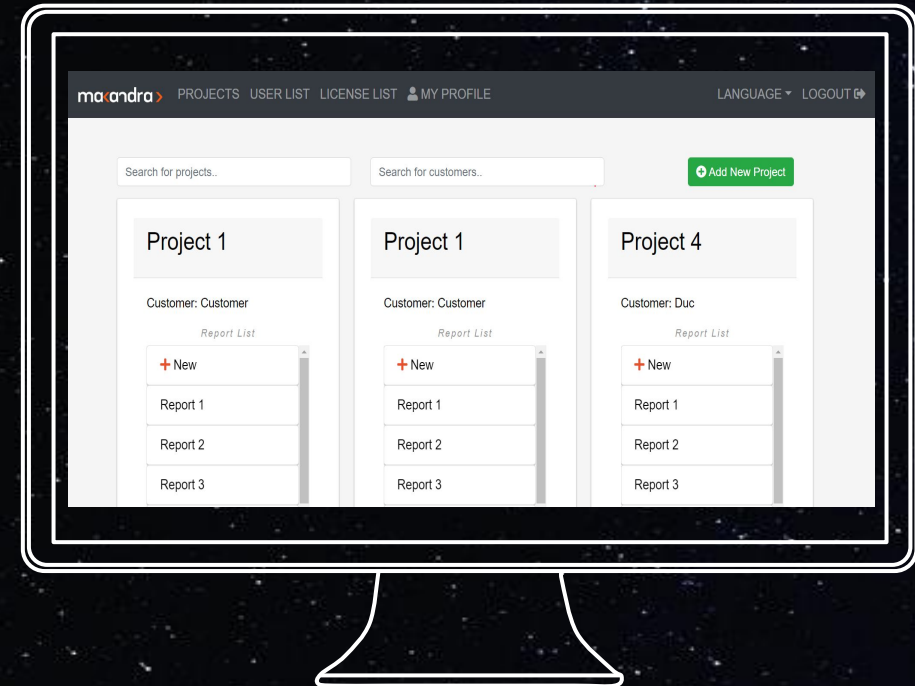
ma‹andra › PROJECTS USER LIST LICENSE LIST MY PROFILE LANGUAGE LOGOUT

Search for projects..

Search for customers..

Add New Project

Project 1

Customer: Customer

Report List

+ New

Report 1

Report 2

Report 3

Project 1

Customer: Customer

Report List

+ New

Report 1

Report 2

Report 3

Project 4

Customer: Duc

Report List

+ New

Report 1

Report 2

Report 3